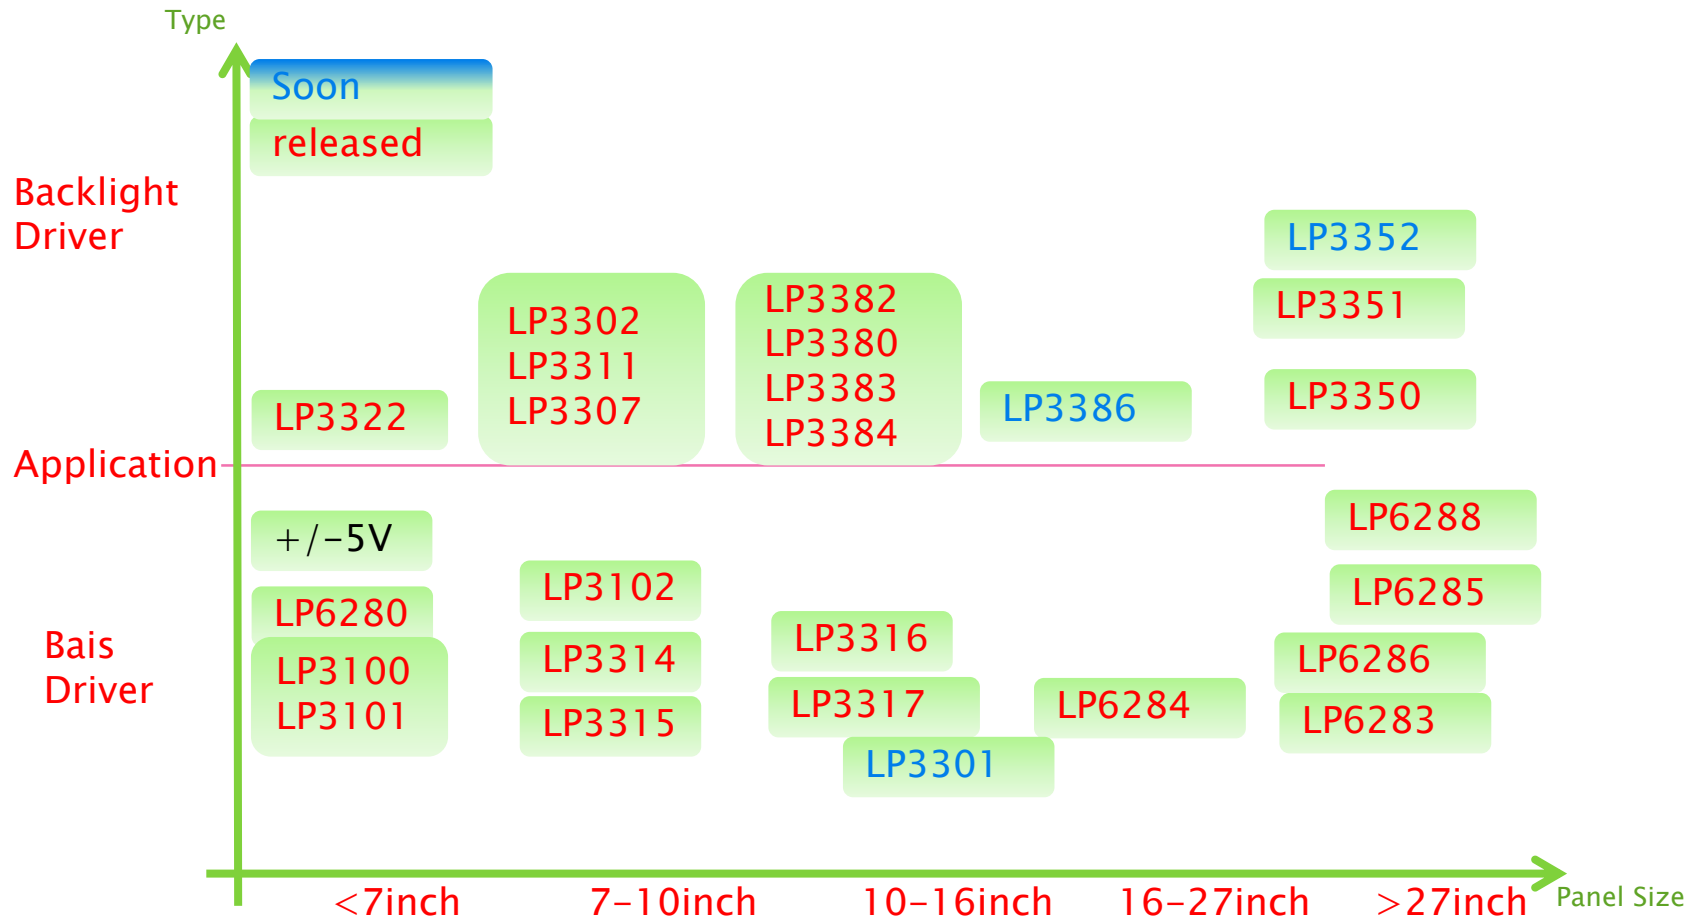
Type

Soon

released

Backlight Driver

LP3352

LP3351

LP3302
LP3311
LP3307

LP3382
LP3380
LP3383
LP3384

LP3386

LP3350

LP3322

Application

+/-5V

LP6288

LP6285

LP3102

LP6280

LP3316

LP6286

Bais Driver

LP3100
LP3101

LP3314

LP3317

LP6284

LP6283

LP3315

LP3301

<7inch

7-10inch

10-16inch

16-27inch

>27inch

Panel Size